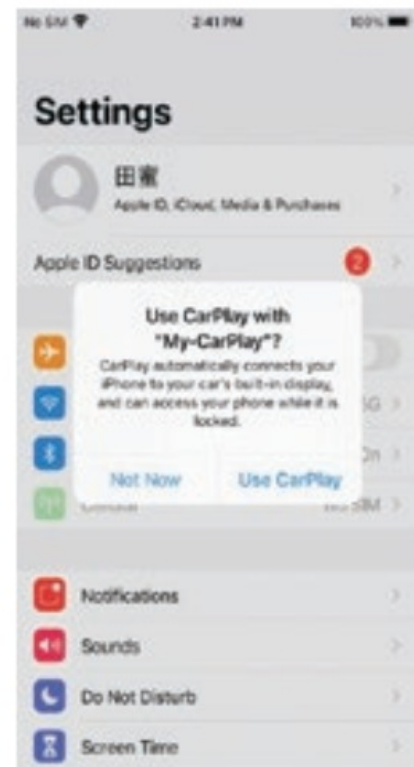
No SIM
2:41 PM
100%

Settings

田蜜
Apple ID, iCloud, Media & Purchases

Apple ID Suggestions
2

Use CarPlay with "My-CarPlay"?
CarPlay automatically connects your iPhone to your car's built-in display, and can access your phone while it is locked.

Not Now
Use CarPlay

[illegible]G
On
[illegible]
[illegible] SIM

Notifications
Sounds
Do Not Disturb
Screen Time